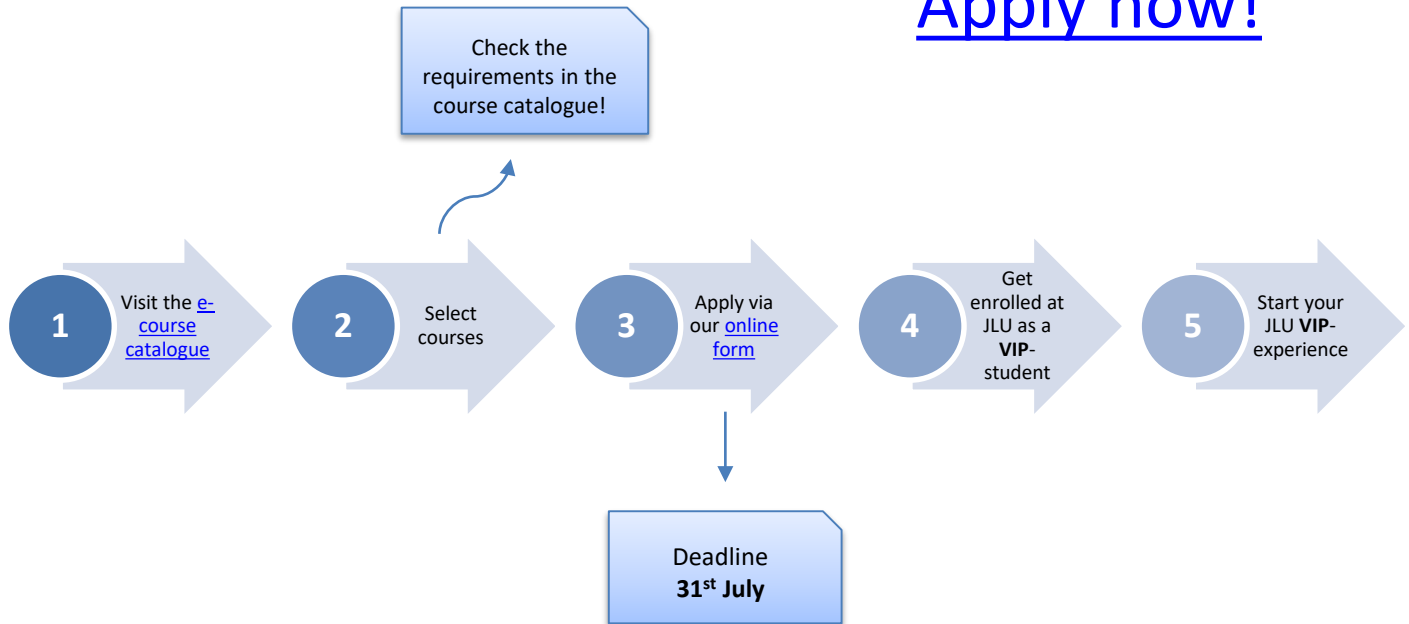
Apply now!

Check the requirements in the course catalogue!

1 Visit the e-course catalogue

2 Select courses

3 Apply via our online form

4 Get enrolled at JLU as a **VIP**-student

5 Start your JLU **VIP**-experience

Deadline
**31$^{st}$ July**